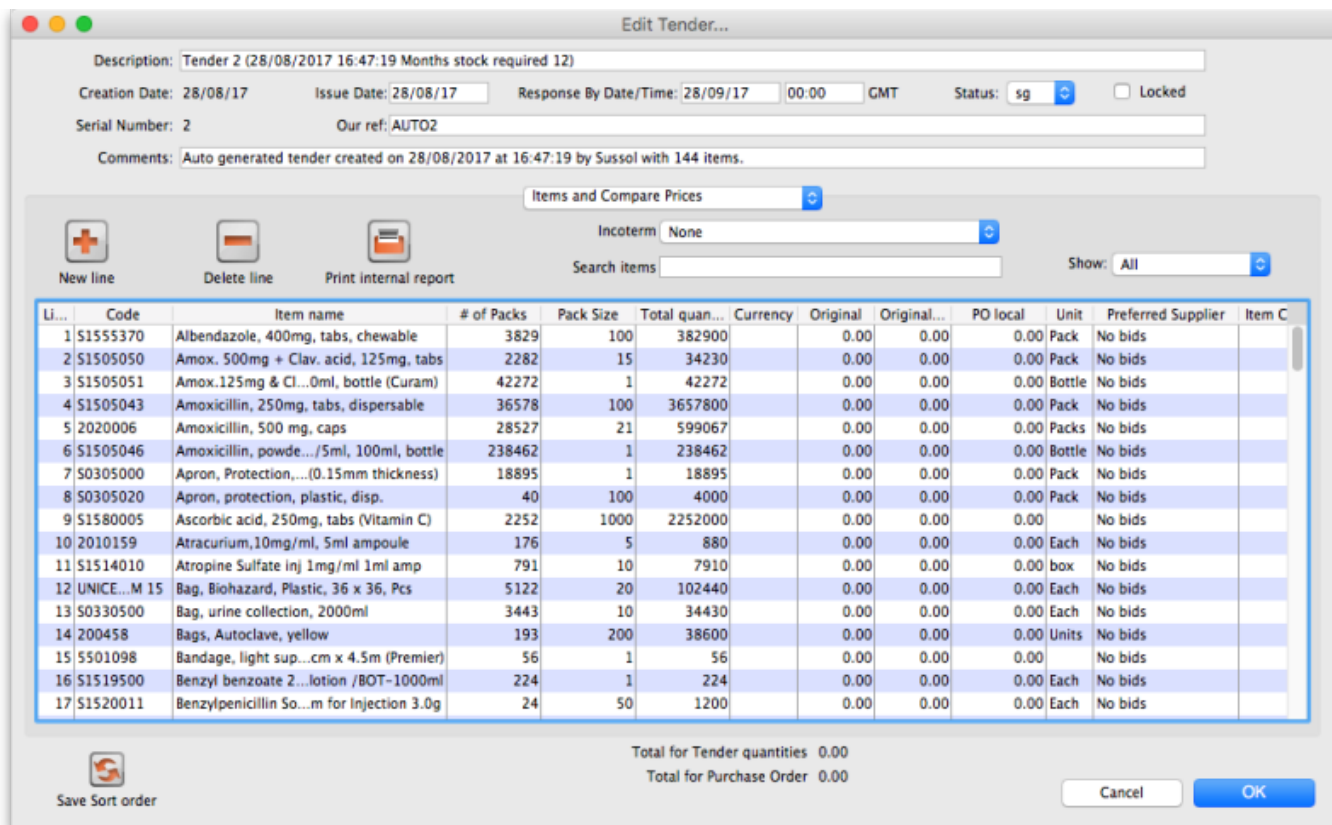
Edit Tender...

Description: Tender 2 (28/08/2017 16:47:19 Months stock required 12)

Creation Date: 28/08/17 Issue Date: 28/08/17 Response By Date/Time: 28/09/17 00:00 GMT Status: sg Locked

Serial Number: 2 Our ref: AUTO2

Comments: Auto generated tender created on 28/08/2017 at 16:47:19 by Sussol with 144 items.

Items and Compare Prices

New line Delete line Print internal report

Incoterm None

Search items

Show: All

| Li... | Code | Item name | # of Packs | Pack Size | Total quan... | Currency | Original | Original... | PO local | Unit | Preferred Supplier | Item C |
|---|---|---|---|---|---|---|---|---|---|---|---|---|
| 1 | S1555370 | Albendazole, 400mg, tabs, chewable | 3829 | 100 | 382900 | | 0.00 | 0.00 | 0.00 | Pack | No bids | |
| 2 | S1505050 | Amox. 500mg + Clav. acid, 125mg, tabs | 2282 | 15 | 34230 | | 0.00 | 0.00 | 0.00 | Pack | No bids | |
| 3 | S1505051 | Amox.125mg & Cl...0ml, bottle (Curam) | 42272 | 1 | 42272 | | 0.00 | 0.00 | 0.00 | Bottle | No bids | |
| 4 | S1505043 | Amoxicillin, 250mg, tabs, dispersable | 36578 | 100 | 3657800 | | 0.00 | 0.00 | 0.00 | Pack | No bids | |
| 5 | 2020006 | Amoxicillin, 500 mg, caps | 28527 | 21 | 599067 | | 0.00 | 0.00 | 0.00 | Packs | No bids | |
| 6 | S1505046 | Amoxicillin, powde.../5ml, 100ml, bottle | 238462 | 1 | 238462 | | 0.00 | 0.00 | 0.00 | Bottle | No bids | |
| 7 | S0305000 | Apron, Protection,...(0.15mm thickness) | 18895 | 1 | 18895 | | 0.00 | 0.00 | 0.00 | Pack | No bids | |
| 8 | S0305020 | Apron, protection, plastic, disp. | 40 | 100 | 4000 | | 0.00 | 0.00 | 0.00 | Pack | No bids | |
| 9 | S1580005 | Ascorbic acid, 250mg, tabs (Vitamin C) | 2252 | 1000 | 2252000 | | 0.00 | 0.00 | 0.00 | | No bids | |
| 10 | 2010159 | Atracurium,10mg/ml, 5ml ampoule | 176 | 5 | 880 | | 0.00 | 0.00 | 0.00 | Each | No bids | |
| 11 | S1514010 | Atropine Sulfate inj 1mg/ml 1ml amp | 791 | 10 | 7910 | | 0.00 | 0.00 | 0.00 | box | No bids | |
| 12 | UNICE...M 15 | Bag, Biohazard, Plastic, 36 x 36, Pcs | 5122 | 20 | 102440 | | 0.00 | 0.00 | 0.00 | Each | No bids | |
| 13 | S0330500 | Bag, urine collection, 2000ml | 3443 | 10 | 34430 | | 0.00 | 0.00 | 0.00 | Each | No bids | |
| 14 | 200458 | Bags, Autoclave, yellow | 193 | 200 | 38600 | | 0.00 | 0.00 | 0.00 | Units | No bids | |
| 15 | S501098 | Bandage, light sup...cm x 4.5m (Premier) | 56 | 1 | 56 | | 0.00 | 0.00 | 0.00 | | No bids | |
| 16 | S1519500 | Benzyl benzoate 2...lotion /BOT-1000ml | 224 | 1 | 224 | | 0.00 | 0.00 | 0.00 | Each | No bids | |
| 17 | S1520011 | Benzylpenicillin So...m for Injection 3.0g | 24 | 50 | 1200 | | 0.00 | 0.00 | 0.00 | Each | No bids | |

Save Sort order

Total for Tender quantities 0.00
Total for Purchase Order 0.00

Cancel OK